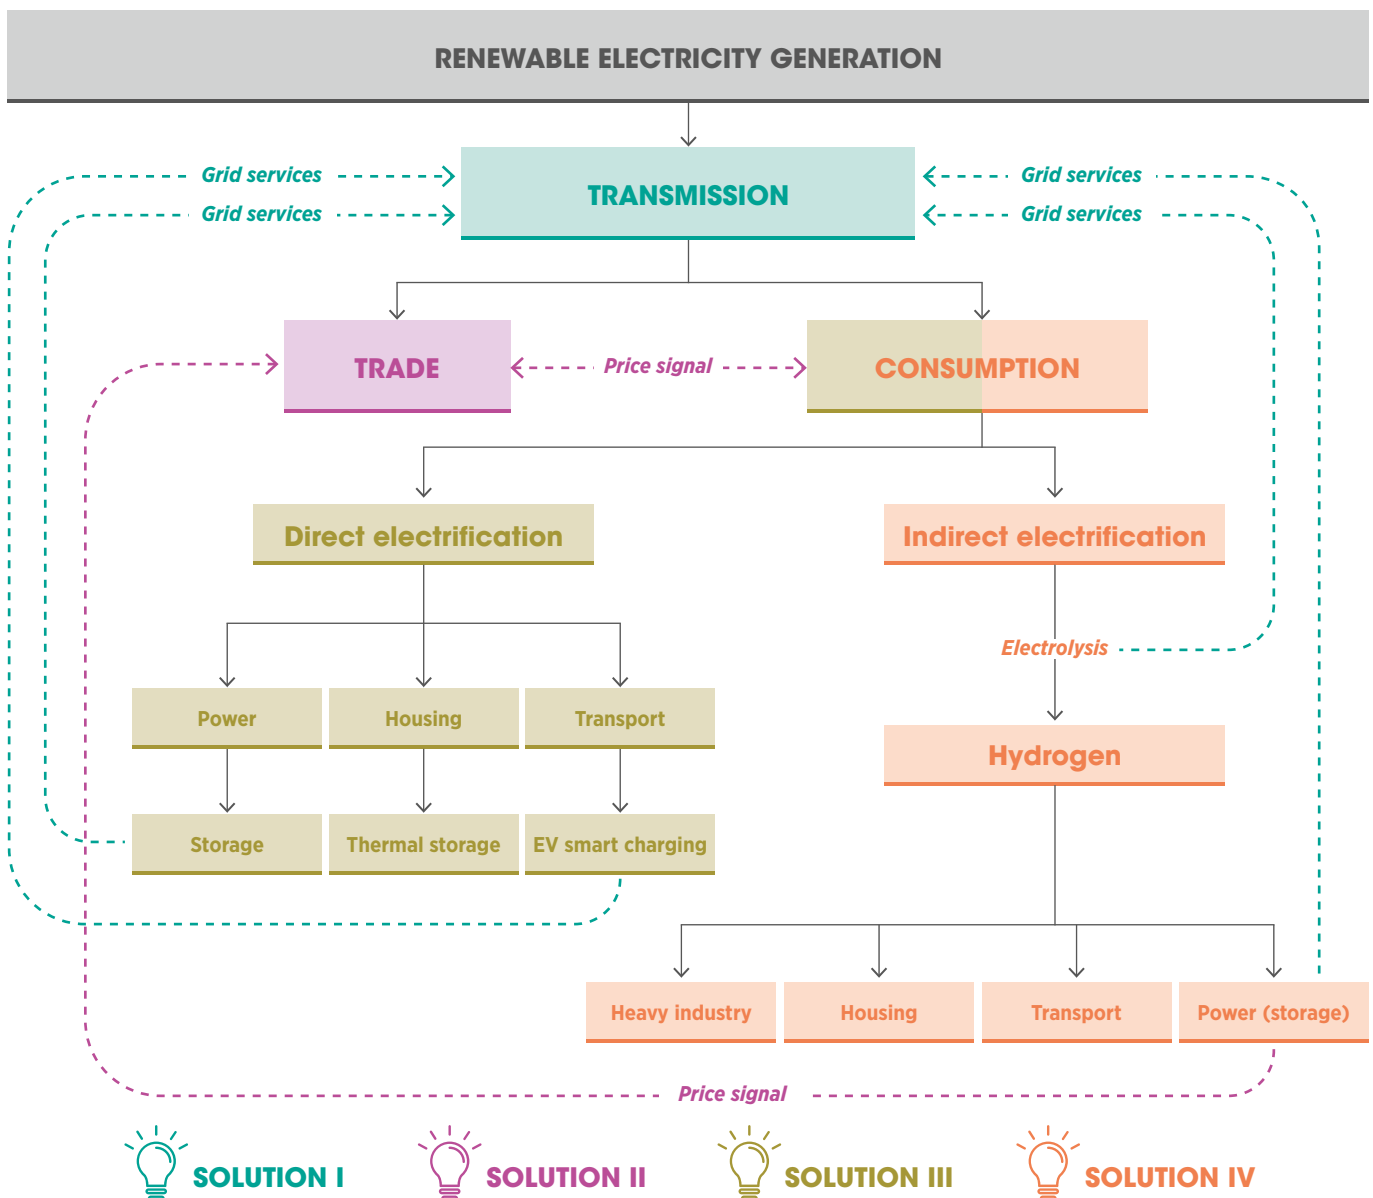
RENEWABLE ELECTRICITY GENERATION

Grid services
Grid services
TRANSMISSION
Grid services
Grid services

TRADE
Price signal
CONSUMPTION

Direct electrification
Indirect electrification

Electrolysis

Power
Housing
Transport
Hydrogen

Storage
Thermal storage
EV smart charging

Heavy industry
Housing
Transport
Power (storage)

Price signal

SOLUTION I
SOLUTION II
SOLUTION III
SOLUTION IV